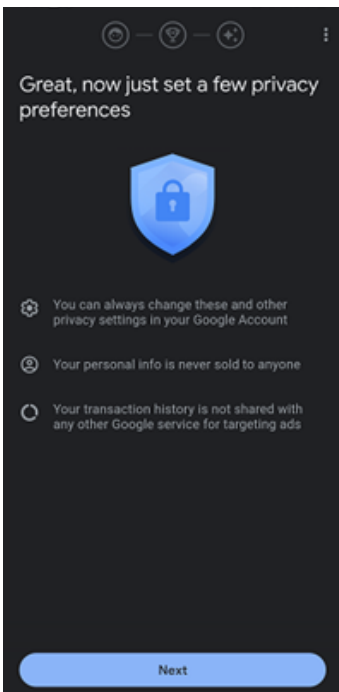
Great, now just set a few privacy preferences

You can always change these and other privacy settings in your Google Account

Your personal info is never sold to anyone

Your transaction history is not shared with any other Google service for targeting ads

Next